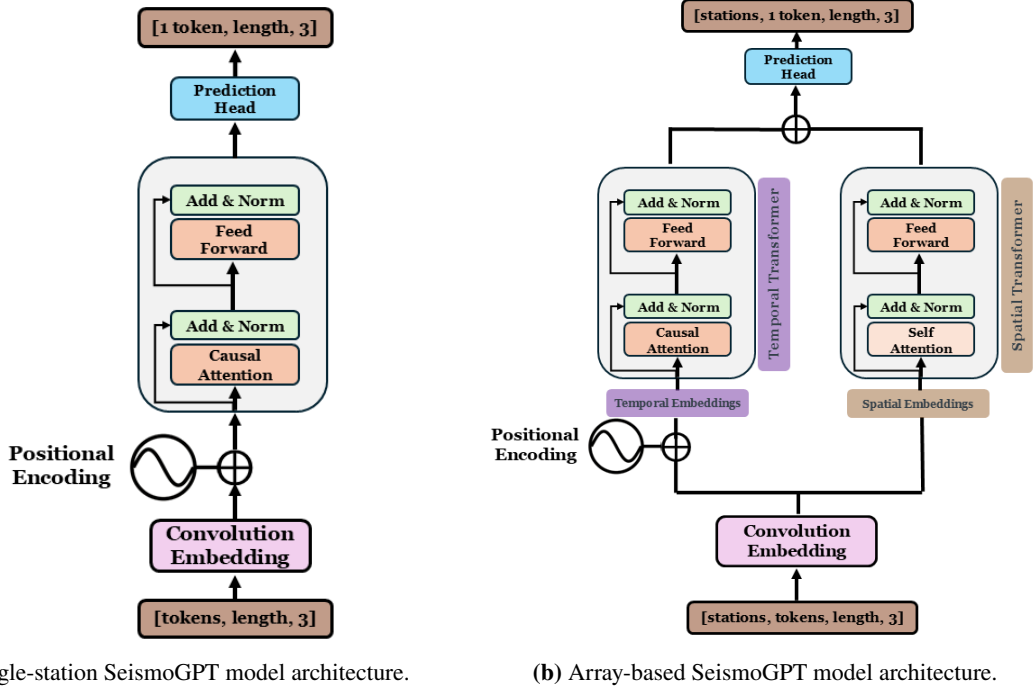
[1 token, length, 3]

Prediction Head

Add & Norm

Feed Forward

Add & Norm

Causal Attention

Positional Encoding

Convolution Embedding

[tokens, length, 3]

gle-station SeismoGPT model architecture.

[stations, 1 token, length, 3]

Prediction Head

Add & Norm

Feed Forward

Add & Norm

Causal Attention

Temporal Transformer

Add & Norm

Feed Forward

Add & Norm

Self Attention

Spatial Transformer

Temporal Embeddings

Spatial Embeddings

Positional Encoding

Convolution Embedding

[stations, tokens, length, 3]

**(b)** Array-based SeismoGPT model architecture.